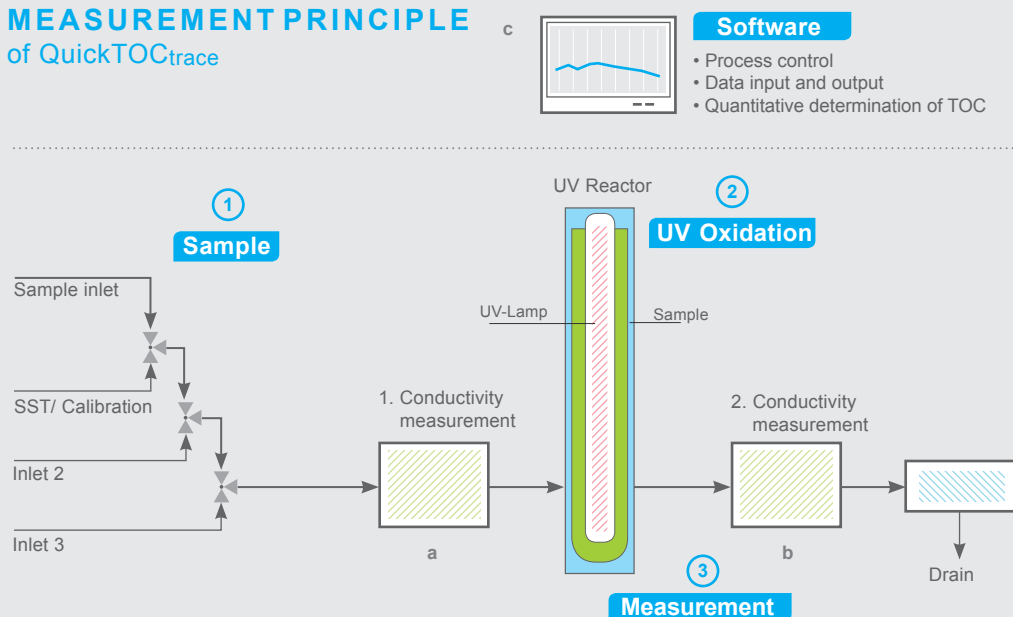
MEASUREMENT PRINCIPLE
of QuickTOC$_{trace}$

c

Software
• Process control
• Data input and output
• Quantitative determination of TOC

1
Sample

Sample inlet
SST/ Calibration
Inlet 2
Inlet 3

1. Conductivity measurement

a

UV Reactor

2
UV Oxidation

UV-Lamp
Sample

2. Conductivity measurement

b

Drain

3
Measurement